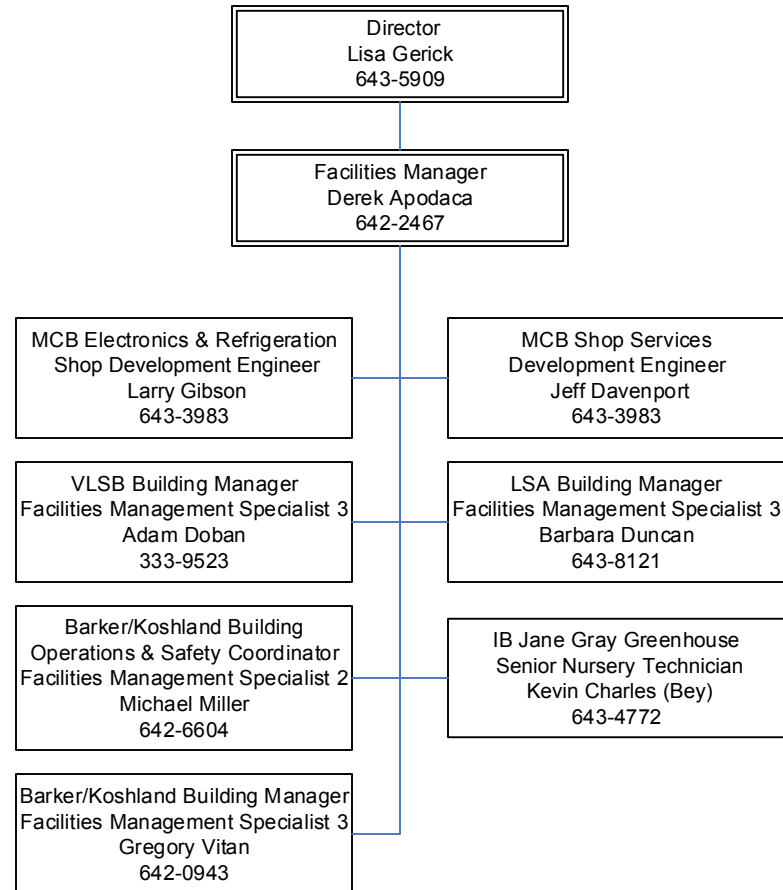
Director
Lisa Gerick
643-5909

Facilities Manager
Derek Apodaca
642-2467

MCB Electronics & Refrigeration
Shop Development Engineer
Larry Gibson
643-3983

MCB Shop Services
Development Engineer
Jeff Davenport
643-3983

VLSB Building Manager
Facilities Management Specialist 3
Adam Doban
333-9523

LSA Building Manager
Facilities Management Specialist 3
Barbara Duncan
643-8121

Barker/Koshland Building
Operations & Safety Coordinator
Facilities Management Specialist 2
Michael Miller
642-6604

IB Jane Gray Greenhouse
Senior Nursery Technician
Kevin Charles (Bey)
643-4772

Barker/Koshland Building Manager
Facilities Management Specialist 3
Gregory Vitan
642-0943